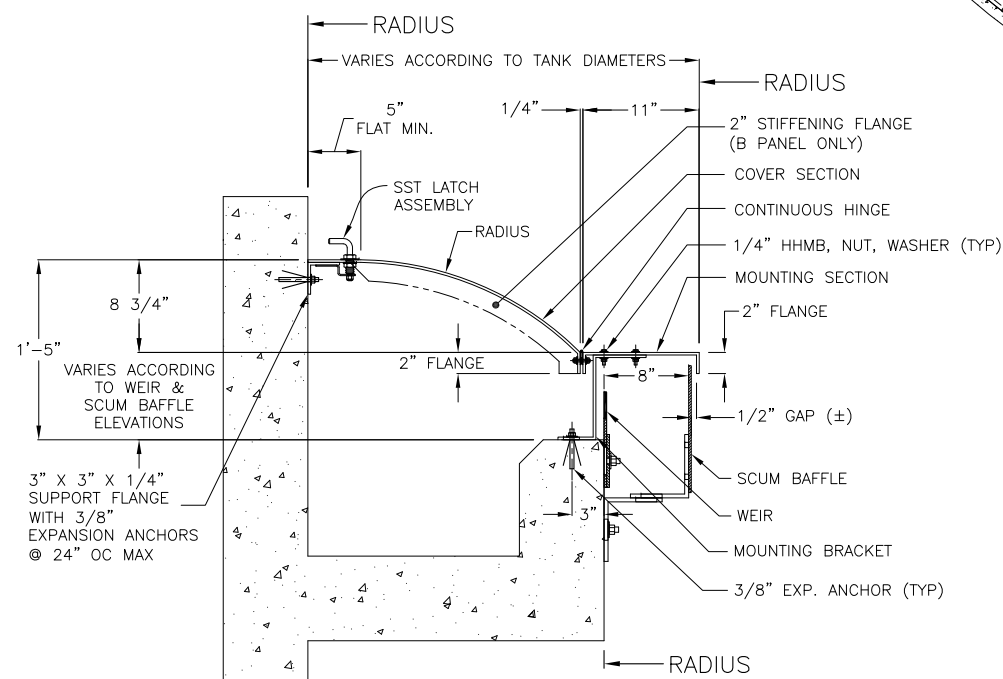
RADIUS

VARIES ACCORDING TO TANK DIAMETERS

RADIUS

5"
FLAT MIN.

1/4"

11"

2" STIFFENING FLANGE (B PANEL ONLY)

COVER SECTION

SST LATCH ASSEMBLY

CONTINUOUS HINGE

RADIUS

1/4" HHMB, NUT, WASHER (TYP)

MOUNTING SECTION

8 3/4"

2" FLANGE

1'-5"

VARIES ACCORDING TO WEIR & SCUM BAFFLE ELEVATIONS

2" FLANGE

8"

1/2" GAP (±)

3" X 3" X 1/4" SUPPORT FLANGE WITH 3/8" EXPANSION ANCHORS @ 24" OC MAX

SCUM BAFFLE

3"

WEIR

MOUNTING BRACKET

3/8" EXP. ANCHOR (TYP)

RADIUS